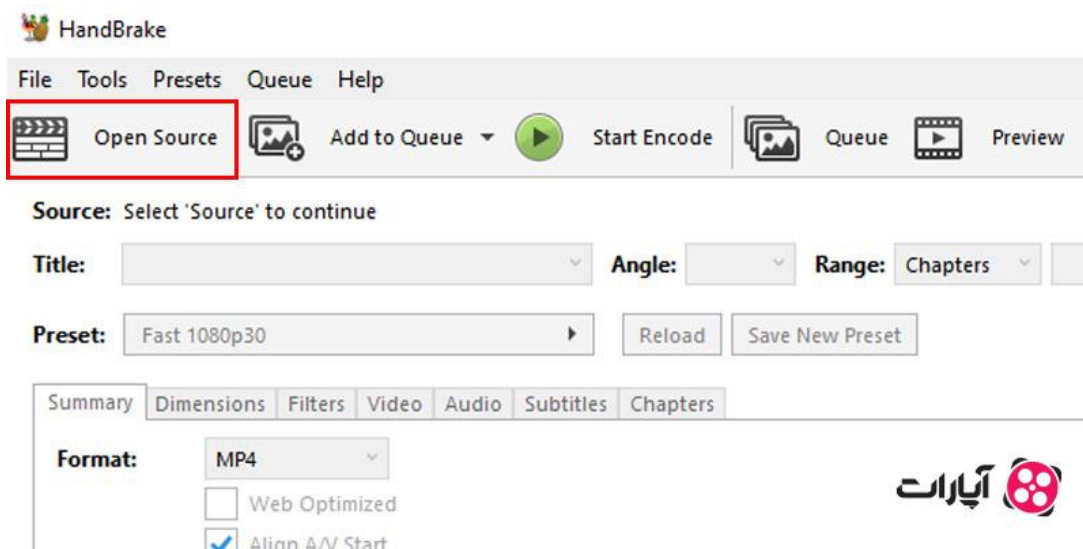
HandBrake

File Tools Presets Queue Help

Open Source Add to Queue Start Encode Queue Preview

Source: Select 'Source' to continue

Title: Angle: Range: Chapters

Preset: Fast 1080p30 Reload Save New Preset

Summary Dimensions Filters Video Audio Subtitles Chapters

Format: MP4

Web Optimized

Align A/V Start

آپارات